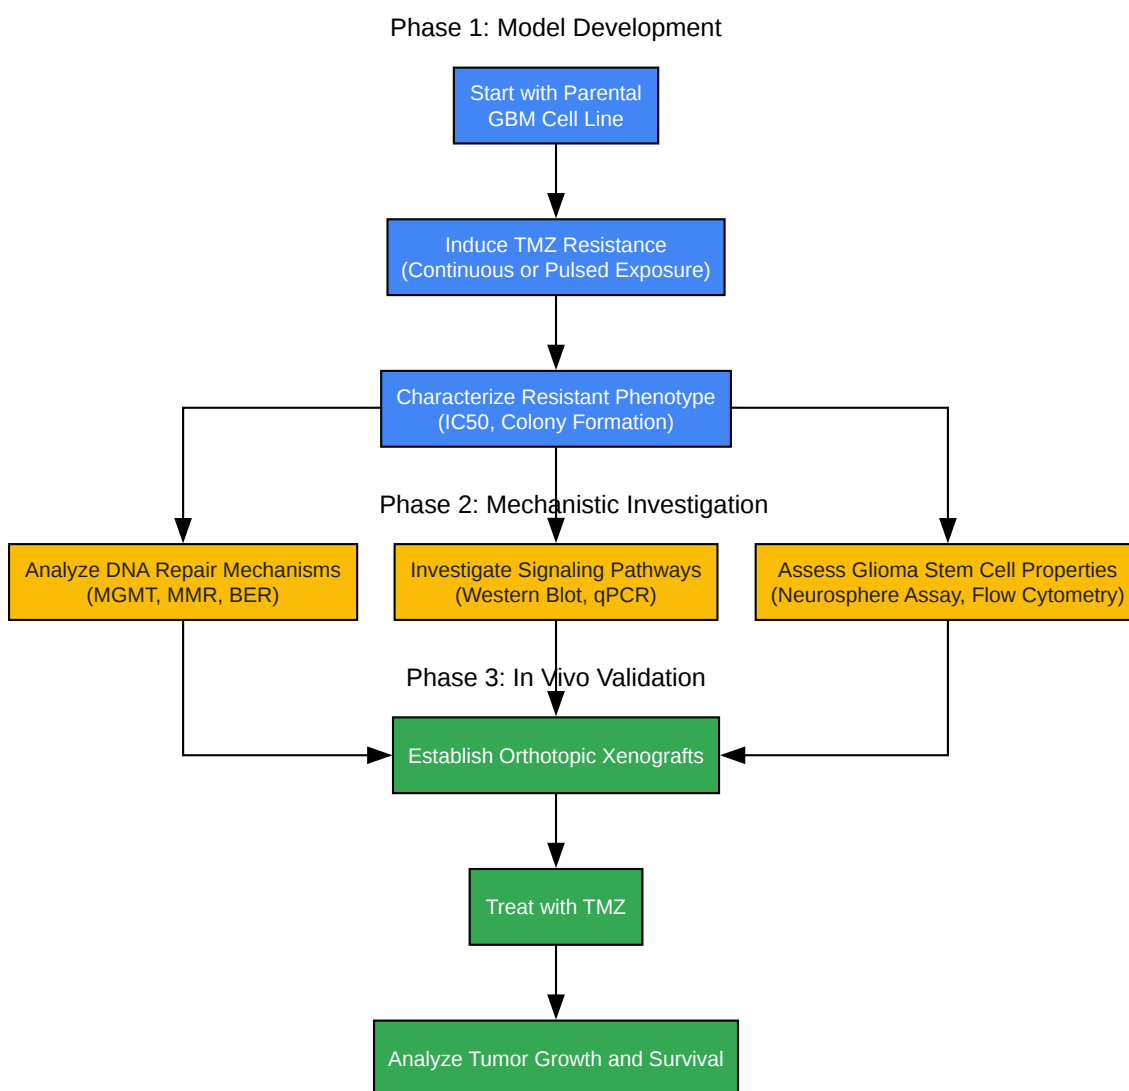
Phase 1: Model Development

Start with Parental GBM Cell Line

Induce TMZ Resistance (Continuous or Pulsed Exposure)

Characterize Resistant Phenotype (IC50, Colony Formation)

Phase 2: Mechanistic Investigation

Analyze DNA Repair Mechanisms (MGMT, MMR, BER)

Investigate Signaling Pathways (Western Blot, qPCR)

Assess Glioma Stem Cell Properties (Neurosphere Assay, Flow Cytometry)

Phase 3: In Vivo Validation

Establish Orthotopic Xenografts

Treat with TMZ

Analyze Tumor Growth and Survival